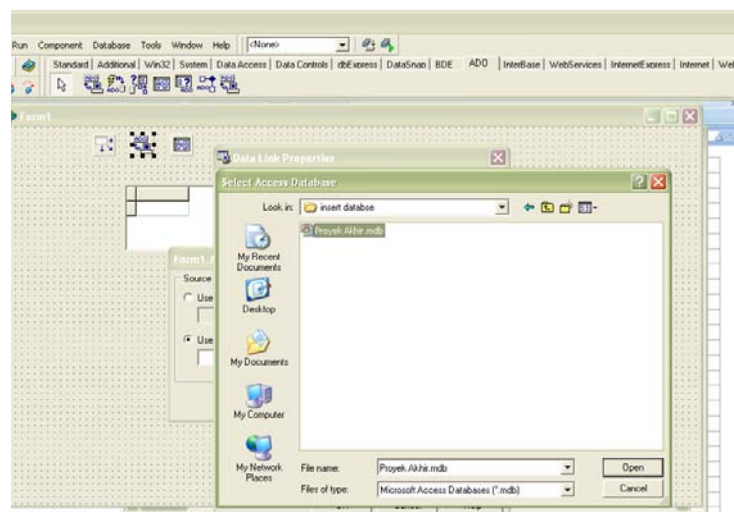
Run Component Database Tools Window Help <None>

Standard | Additional | Win32 | System | Data Access | Data Controls | dbExpress | DataSnap | BDE | ADO | InterBase | WebServices | InternetExpress | Internet | We

Form1

Data Link Properties

Form1.A

Source

Use

Use

Select Access Database

Look in: insert databse

Proyek Akhir.mdb

My Recent Documents

Desktop

My Documents

My Computer

My Network Places

File name: Proyek Akhir.mdb

Files of type: Microsoft Access Databases (*.mdb)

Open

Cancel